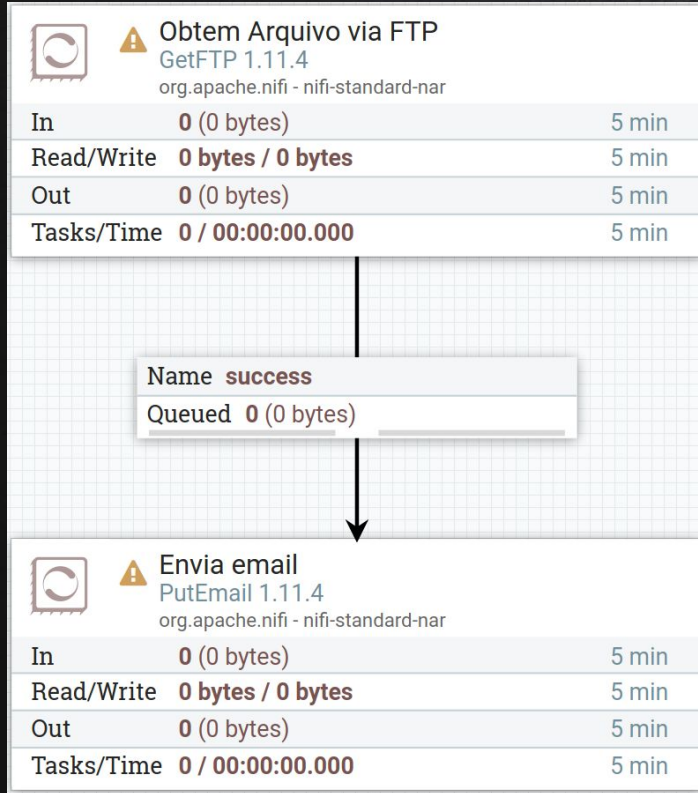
Obtem Arquivo via FTP
GetFTP 1.11.4
org.apache.nifi - nifi-standard-nar

| | | |
|---|---|---|
| In | 0 (0 bytes) | 5 min |
| Read/Write | 0 bytes / 0 bytes | 5 min |
| Out | 0 (0 bytes) | 5 min |
| Tasks/Time | 0 / 00:00:00.000 | 5 min |

Name success
Queued 0 (0 bytes)

Envia email
PutEmail 1.11.4
org.apache.nifi - nifi-standard-nar

| | | |
|---|---|---|
| In | 0 (0 bytes) | 5 min |
| Read/Write | 0 bytes / 0 bytes | 5 min |
| Out | 0 (0 bytes) | 5 min |
| Tasks/Time | 0 / 00:00:00.000 | 5 min |